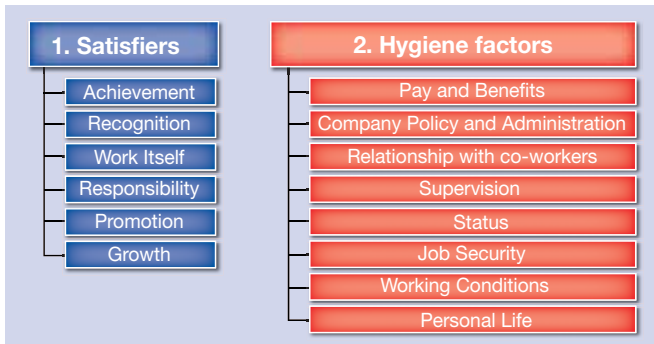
1. Satisfiers

Achievement
Recognition
Work Itself
Responsibility
Promotion
Growth

2. Hygiene factors

Pay and Benefits
Company Policy and Administration
Relationship with co-workers
Supervision
Status
Job Security
Working Conditions
Personal Life